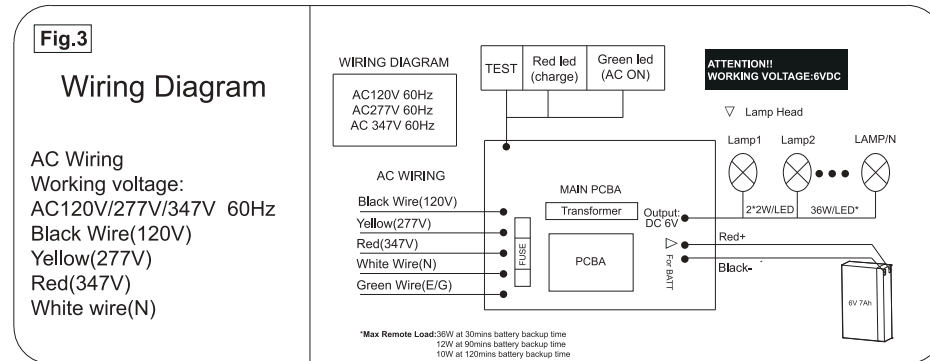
Fig.3

Wiring Diagram

AC Wiring
Working voltage:
AC120V/277V/347V 60Hz
Black Wire(120V)
Yellow(277V)
Red(347V)
White wire(N)

WIRING DIAGRAM

AC120V 60Hz
AC277V 60Hz
AC 347V 60Hz

| TEST | Red led (charge) | Green led (AC ON) |
|---|---|---|

ATTENTION!!
WORKING VOLTAGE:6VDC

▽ Lamp Head

Lamp1 Lamp2 LAMP/N

AC WIRING

Black Wire(120V)
Yellow(277V)
Red(347V)
White Wire(N)
Green Wire(E/G)

FUSE

MAIN PCBA

Transformer

PCBA

Output: DC 6V

For BATT

2*2W/LED 36W/LED*

Red+
Black-

6V 7Ah

*Max Remote Load:36W at 30mins battery backup time
12W at 90mins battery backup time
10W at 120mins battery backup time